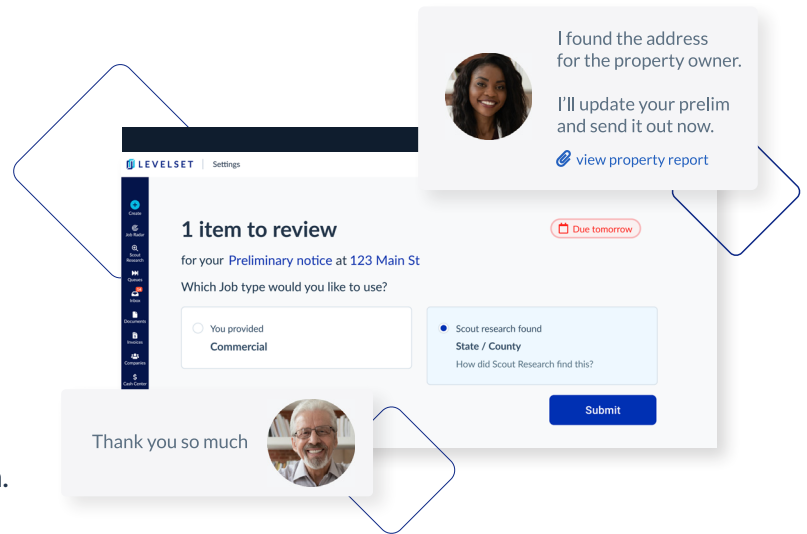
I found the address for the property owner.

I'll update your prelim and send it out now.

view property report

LEVELSET Settings

Create

Job Radar

Scout Research

Queues

Inbox

Documents

Invoices

Companies

Cash Center

1 item to review

Due tomorrow

for your Preliminary notice at 123 Main St

Which Job type would you like to use?

You provided
Commercial

Scout research found
State / County
How did Scout Research find this?

Submit

Thank you so much